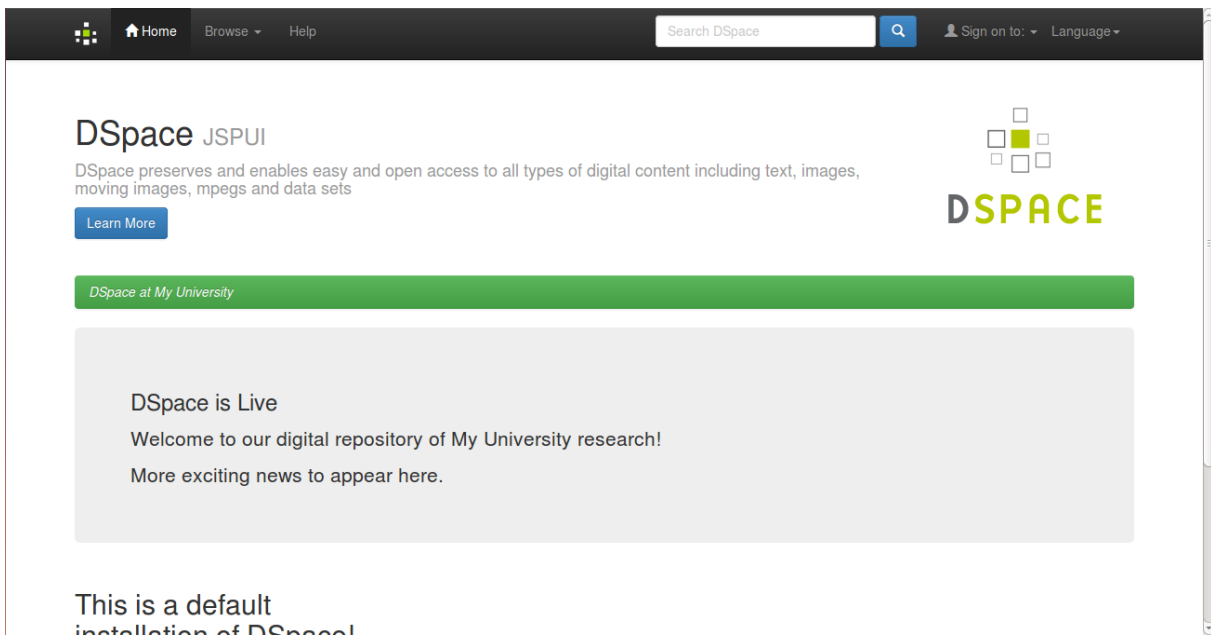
Home Browse Help Search DSpace Sign on to: Language

DSpace JSPUI

DSpace preserves and enables easy and open access to all types of digital content including text, images, moving images, mpegs and data sets

Learn More

DSPACE

DSpace at My University

DSpace is Live

Welcome to our digital repository of My University research!

More exciting news to appear here.

This is a default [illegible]